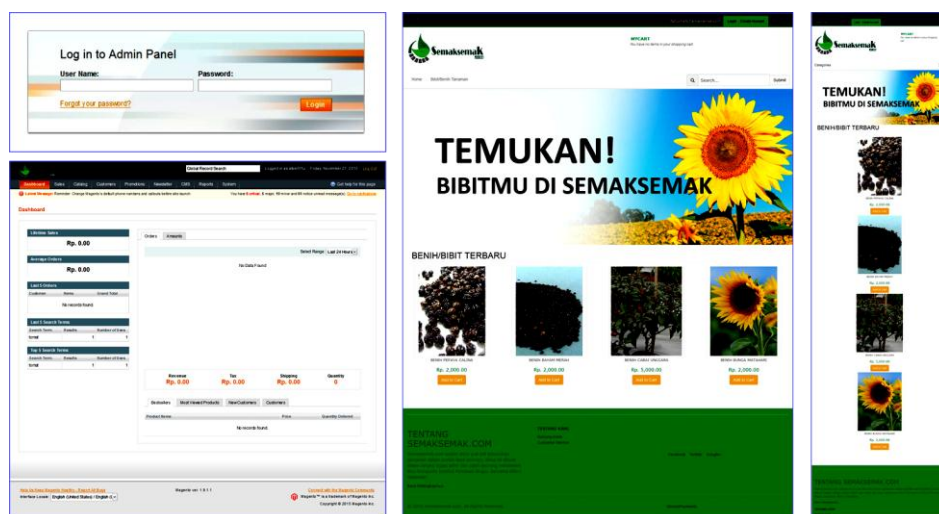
Log in to Admin Panel

User Name:

Password:

Forgot your password?

Login

Global Record Search

Dashboard

Sales

Catalog

Customers

Promotions

Newsletter

CMS

Reports

System

Get help for this page

Dashboard

Lifetime Sales

Rp. 0.00

Average Orders

Rp. 0.00

Last 5 Orders

Customer

Items

Grand Total

No records found.

Last 5 Search Terms

Search Term

Results

Number of Uses

Top 5 Search Terms

Search Term

Results

Number of Uses

Orders

Amounts

Select Range: Last 24 Hours

No Data Found

Revenue

Rp. 0.00

Tax

Rp. 0.00

Shipping

Rp. 0.00

Quantity

0

Bestsellers

Most Viewed Products

New Customers

Customers

Product Name

Price

Quantity Ordered

No records found.

Magento ver. 1.9.1.1

Copyright © 2015 Magento Inc.

Semaksemak

MYCART

Home

Search...

Submit

TEMUKAN!

BIBITMU DI SEMAKSEMAK

BENIH/BIBIT TERBARU

Rp. 2,000.00

ADD TO CART

Rp. 2,000.00

ADD TO CART

Rp. 5,000.00

ADD TO CART

Rp. 2,000.00

ADD TO CART

TENTANG SEMAKSEMAK.COM

Semaksemak

Categories

TEMUKAN!

BIBITMU DI SEMAKSEMAK

BENIH/BIBIT TERBARU

TENTANG SEMAKSEMAK.COM